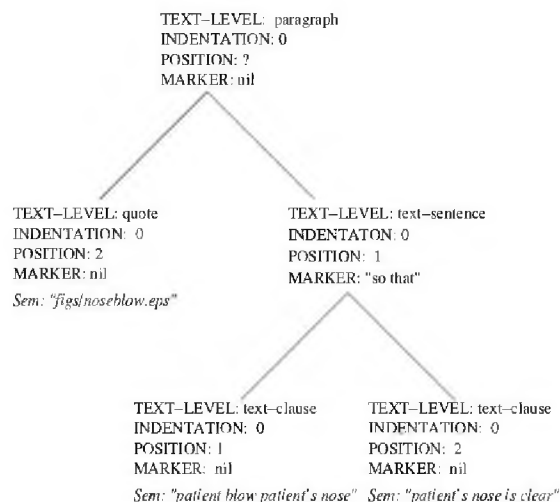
TEXT–LEVEL: paragraph
INDENTATION: 0
POSITION: ?
MARKER: nil

TEXT–LEVEL: quote
INDENTATION: 0
POSITION: 2
MARKER: nil
Sem: "figs/noseblow.eps"

TEXT–LEVEL: text–sentence
INDENTATON: 0
POSITION: 1
MARKER: "so that"

TEXT–LEVEL: text–clause
INDENTATION: 0
POSITION: 1
MARKER: nil
Sem: "patient blow patient's nose"

TEXT–LEVEL: text–clause
INDENTATION: 0
POSITION: 2
MARKER: nil
Sem: "patient's nose is clear"